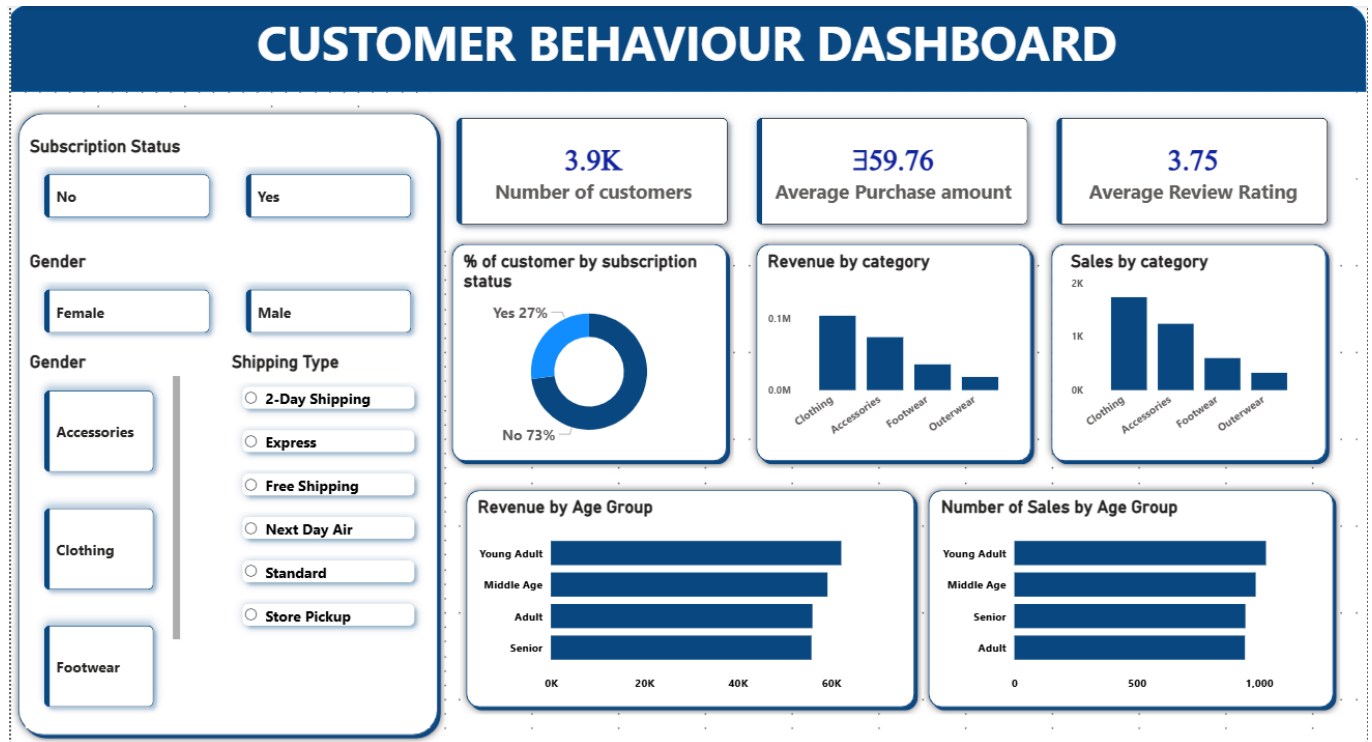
CUSTOMER BEHAVIOUR DASHBOARD

Subscription Status

No

Yes

Gender

Female

Male

Gender

Accessories

Clothing

Footwear

Shipping Type

2-Day Shipping

Express

Free Shipping

Next Day Air

Standard

Store Pickup

3.9K
Number of customers

∃59.76
Average Purchase amount

3.75
Average Review Rating

% of customer by subscription status

Yes 27%

No 73%

Revenue by category

0.1M

0.0M

Clothing
Accessories
Footwear
Outerwear

Sales by category

2K

1K

0K

Clothing
Accessories
Footwear
Outerwear

Revenue by Age Group

Young Adult
Middle Age
Adult
Senior

0K 20K 40K 60K

Number of Sales by Age Group

Young Adult
Middle Age
Senior
Adult

0 500 1,000